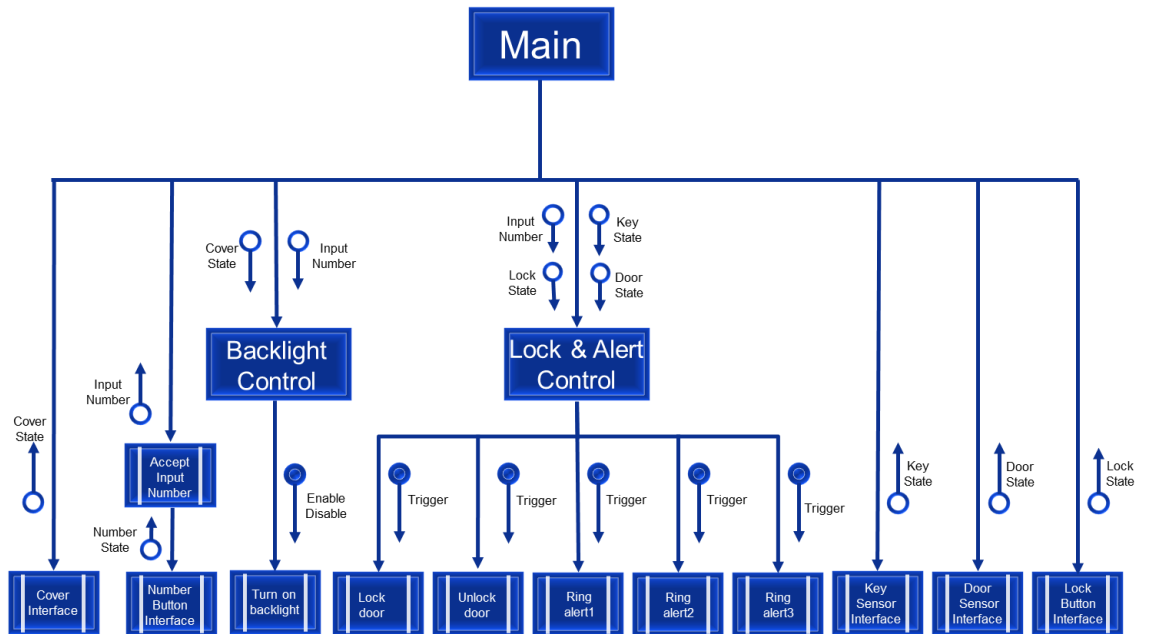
Main

Cover State

Input Number

Accept Input Number

Number State

Cover State

Input Number

Backlight Control

Enable Disable

Input Number

Key State

Lock State

Door State

Lock & Alert Control

Trigger

Trigger

Trigger

Trigger

Trigger

Key State

Door State

Lock State

Cover Interface

Number Button Interface

Turn on backlight

Lock door

Unlock door

Ring alert1

Ring alert2

Ring alert3

Key Sensor Interface

Door Sensor Interface

Lock Button Interface